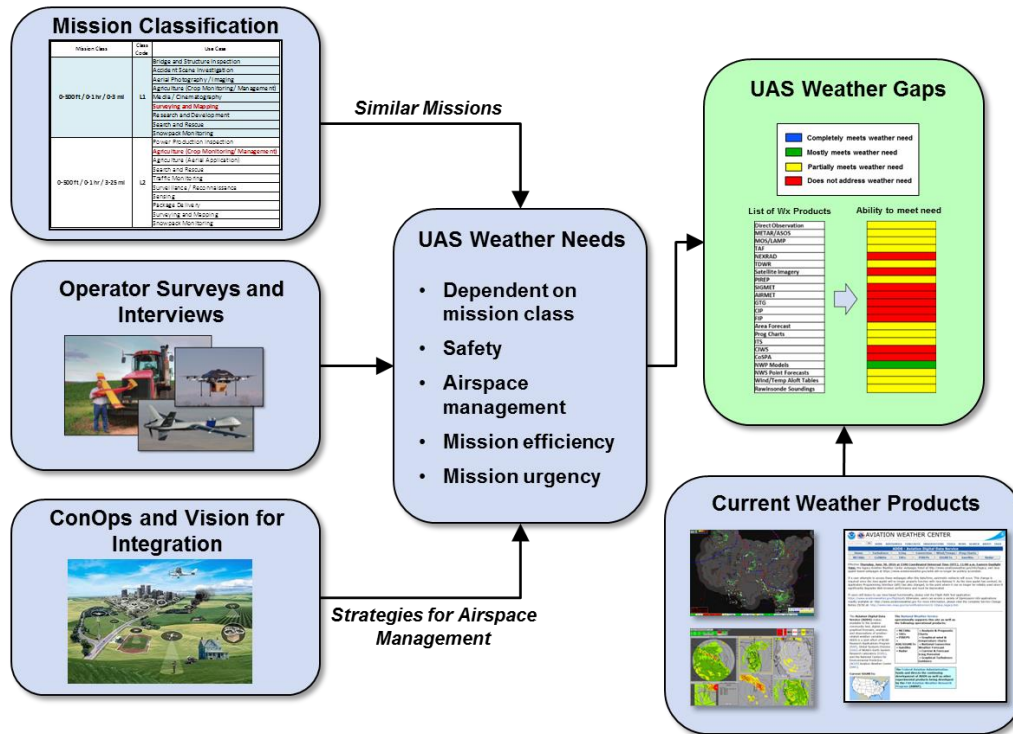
Mission Classification

| Mission Class | Class Code | Use Case |
|---|---|---|
| 0-500 ft / 0-1 hr / 0-5 mi | L1 | Bridge and Structure Inspection |
| | | Accident Scene Investigation |
| | | Aerial Photography / Imaging |
| | | Agriculture (Crop Monitoring / Management) |
| | | Media / Cinematography |
| | | Surveying and Mapping |
| | | Research and Development |
| | | Search and Rescue |
| | | Snowpack Monitoring |
| 0-500 ft / 0-1 hr / 3-25 mi | L2 | Power Production Inspection |
| | | Agriculture (Crop Monitoring / Management) |
| | | Agriculture (Aerial Application) |
| | | Search and Rescue |
| | | Traffic Monitoring |
| | | Surveillance / Reconnaissance |
| | | Sensing |
| | | Package Delivery |
| | | Surveying and Mapping |
| | | Snowpack Monitoring |

Similar Missions

UAS Weather Gaps

Completely meets weather need
Mostly meets weather need
Partially meets weather need
Does not address weather need

List of Wx Products
Direct Observation
METAR/ASOS
MOS/LAMP
TAF
NEXRAD
TDWR
Satellite Imagery
PIREP
SIGMET
AIRMET
GTG
CIP
FIP
Area Forecast
Prog Charts
ITS
CIWS
CoSPA
NWP Models
NWS Point Forecasts
Wind/Temp Aloft Tables
Rawinsonde Soundings

Ability to meet need

Operator Surveys and Interviews

UAS Weather Needs
• Dependent on mission class
• Safety
• Airspace management
• Mission efficiency
• Mission urgency

ConOps and Vision for Integration

Strategies for Airspace Management

Current Weather Products

AVIATION WEATHER CENTER
ADDS - Aviation Digital Data Service
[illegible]